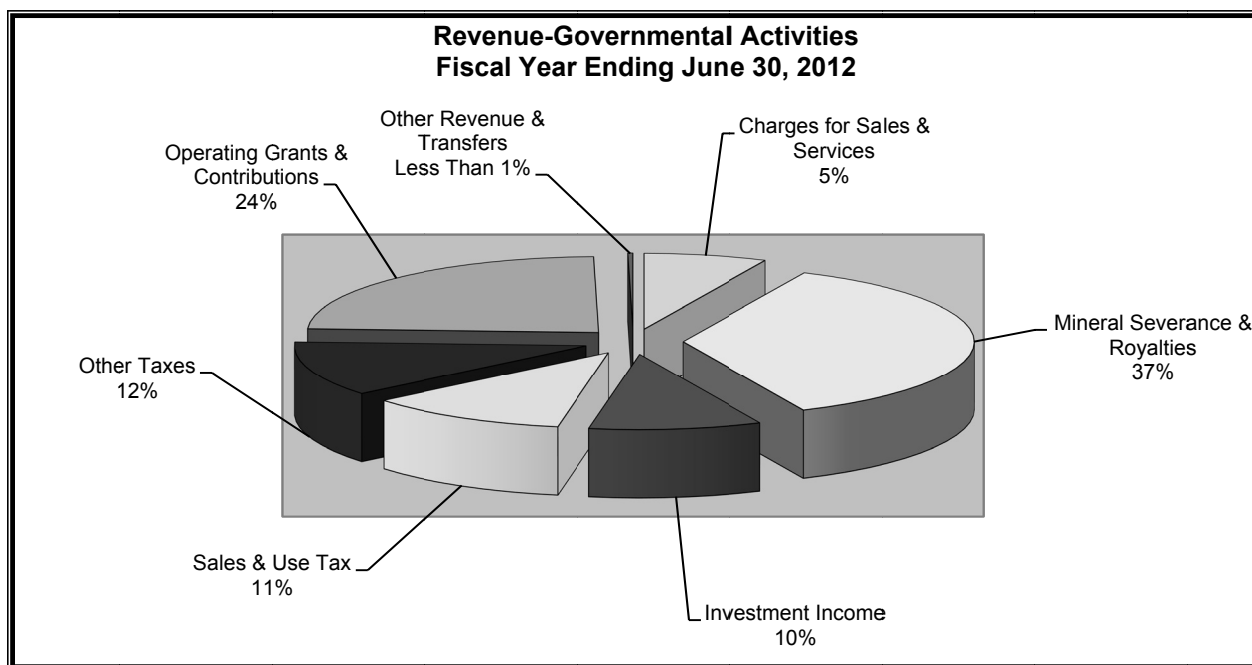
Revenue-Governmental Activities
Fiscal Year Ending June 30, 2012

Other Revenue & Transfers
Less Than 1%

Charges for Sales & Services
5%

Operating Grants & Contributions
24%

Mineral Severance & Royalties
37%

Other Taxes
12%

Sales & Use Tax
11%

Investment Income
10%